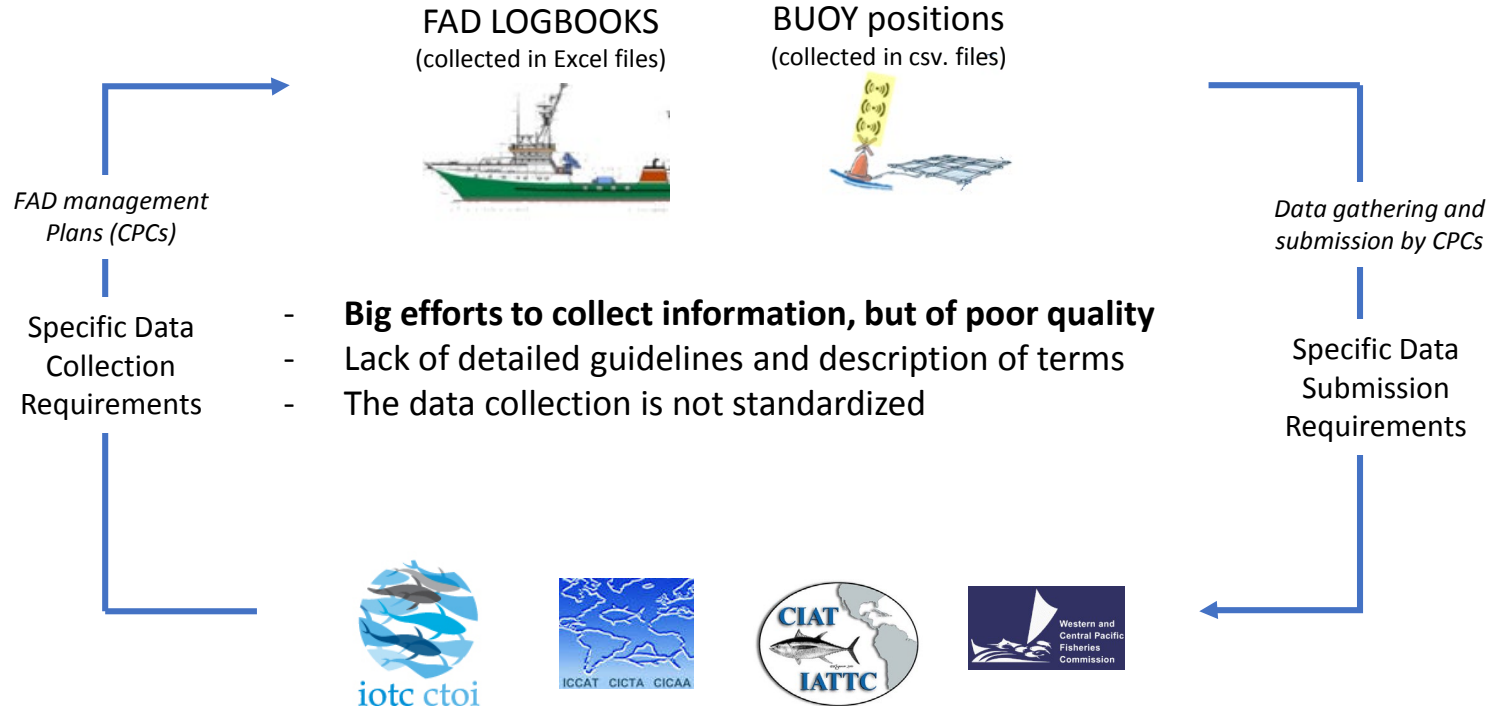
FAD LOGBOOKS
(collected in Excel files)

BUOY positions
(collected in csv. files)

FAD management Plans (CPCs)

Specific Data Collection Requirements

- **Big efforts to collect information, but of poor quality**
- Lack of detailed guidelines and description of terms
- The data collection is not standardized

Data gathering and submission by CPCs

Specific Data Submission Requirements

iotc ctoi

ICCAT CICTA CICAA

CIAT
IATTC

Western and Central Pacific Fisheries Commission